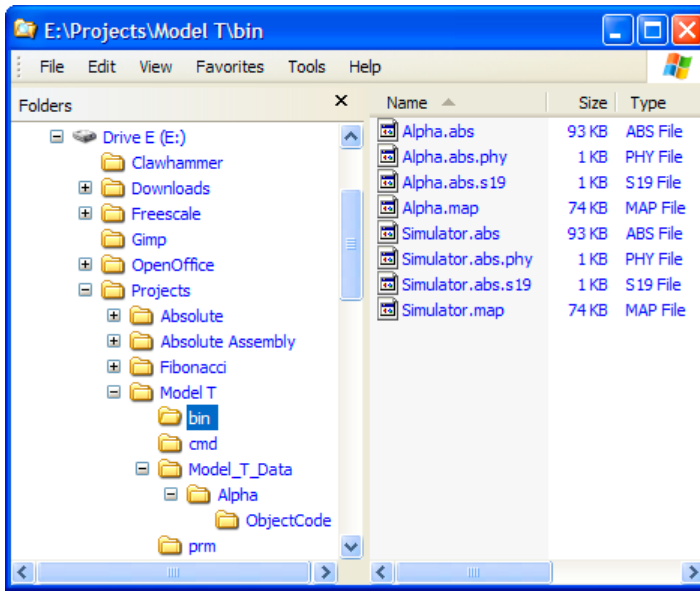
E:\Projects\Model T\bin

File Edit View Favorites Tools Help

Folders

Drive E (E:)
Clawhammer
Downloads
Freescale
Gimp
OpenOffice
Projects
Absolute
Absolute Assembly
Fibonacci
Model T
bin
cmd
Model_T_Data
Alpha
ObjectCode
prm

| Name | Size | Type |
|---|---|---|
| Alpha.abs | 93 KB | ABS File |
| Alpha.abs.phy | 1 KB | PHY File |
| Alpha.abs.s19 | 1 KB | S19 File |
| Alpha.map | 74 KB | MAP File |
| Simulator.abs | 93 KB | ABS File |
| Simulator.abs.phy | 1 KB | PHY File |
| Simulator.abs.s19 | 1 KB | S19 File |
| Simulator.map | 74 KB | MAP File |